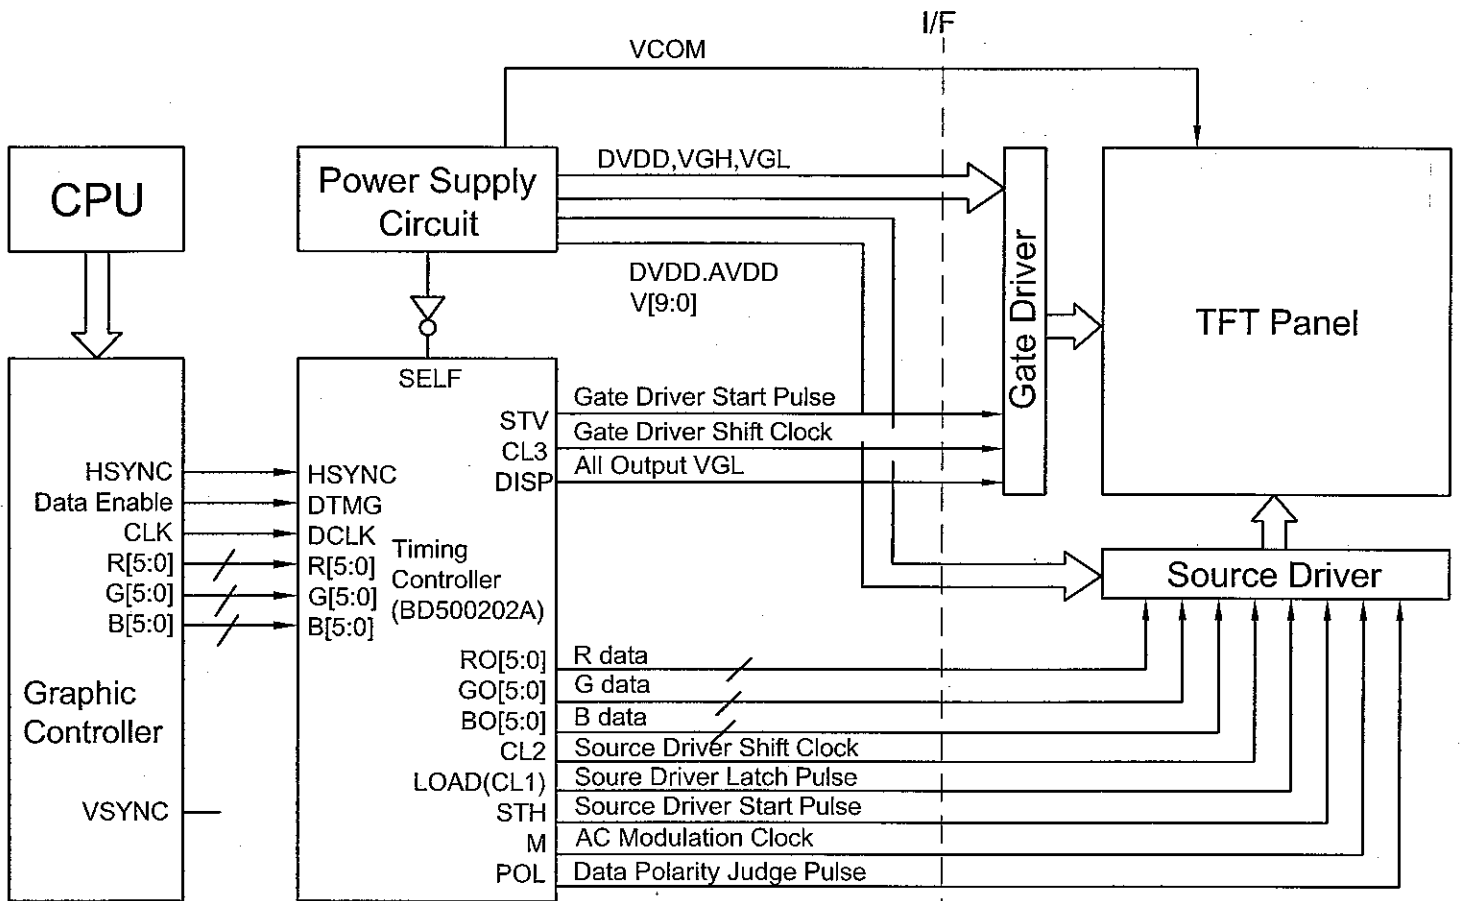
I/F
VCOM
CPU
Power Supply Circuit
DVDD,VGH,VGL
DVDD.AVDD
V[9:0]
Gate Driver
TFT Panel
SELF
Gate Driver Start Pulse
STV
Gate Driver Shift Clock
CL3
All Output VGL
DISP
HSYNC
HSYNC
Data Enable
DTMG
CLK
DCLK
R[5:0]
R[5:0]
G[5:0]
G[5:0]
B[5:0]
B[5:0]
Timing Controller (BD500202A)
Source Driver
RO[5:0]
R data
GO[5:0]
G data
BO[5:0]
B data
CL2
Source Driver Shift Clock
LOAD(CL1)
Soure Driver Latch Pulse
STH
Source Driver Start Pulse
M
AC Modulation Clock
POL
Data Polarity Judge Pulse
Graphic Controller
VSYNC